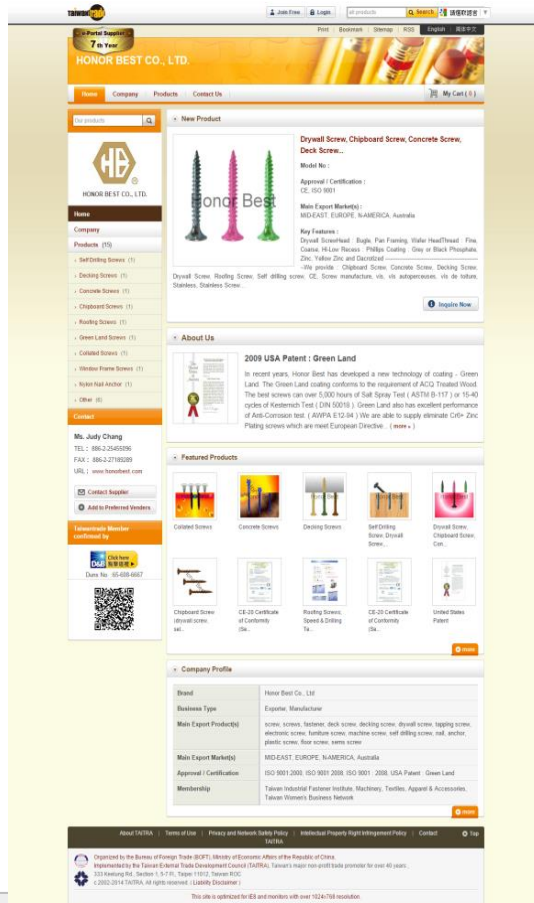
TAIWANtrade

Join Free | Login | all products | Search | 讀者歡迎書

Print | Bookmark | Sitemap | RSS | English | 繁體中文

e-Portal Supplier 7th Year

HONOR BEST CO., LTD.

Home | Company | Products | Contact Us

My Cart ( 0 )

Our products

HONOR BEST CO., LTD.

Home

Company

Products (15)

Self Drilling Screws (1)

Decking Screws (1)

Concrete Screws (1)

Chipboard Screws (1)

Roofing Screws (1)

Green Land Screws (1)

Collated Screws (1)

Window Frame Screws (1)

Nylon Nail Anchor (1)

Other (6)

Contact

Ms. Judy Chang

TEL : 886-2-25455896

FAX : 886-2-27189289

URL : www.honorbest.com

Contact Supplier

Add to Preferred Vendors

Taiwantrade Member confirmed by

D&B Click here

Duns No : 65-688-6667

New Product

Honor Best

Drywall Screw, Chipboard Screw, Concrete Screw, Deck Screw...

Model No :

Approval / Certification :
CE, ISO 9001

Main Export Market(s) :
MID-EAST, EUROPE, N-AMERICA, Australia

Key Features :
Drywall ScrewHead : Bugle, Pan Framing, Wafer HeadThread : Fine, Coarse, Hi-Low Recess : Phillips Coating : Grey or Black Phosphate, Zinc, Yellow Zinc and Dacrotized -----
--We provide : Chipboard Screw, Concrete Screw, Decking Screw, Drywall Screw, Roofing Screw, Self drilling screw, CE, Screw manufacture, vis, vis autoperceuses, vis de toiture, Stainless, Stainless Screw...

Inquire Now

About Us

2009 USA Patent : Green Land

In recent years, Honor Best has developed a new technology of coating - Green Land. The Green Land coating conforms to the requirement of ACQ Treated Wood. The best screws can over 5,000 hours of Salt Spray Test ( ASTM B-117 ) or 15-40 cycles of Kesternich Test ( DIN 50018 ). Green Land also has excellent performance of Anti-Corrosion test. ( AWPA E12-94 ) We are able to supply eliminate Cr6+ Zinc Plating screws which are meet European Directive . ( more » )

Featured Products

Collated Screws | Concrete Screws | Decking Screws | Self Drilling Screw, Drywall Screw... | Drywall Screw, Chipboard Screw, Con...

Chipboard Screw (drywall screw, sel... | CE-20 Certificate of Conformity (Se... | Roofing Screws, Speed & Drilling Ta... | CE-20 Certificate of Conformity (Sa... | United States Patent

more

Company Profile

| Brand | Honor Best Co., Ltd |
|---|---|
| Business Type | Exporter, Manufacturer |
| Main Export Product(s) | screw, screws, fastener, deck screw, decking screw, drywall screw, tapping screw, electronic screw, furniture screw, machine screw, self drilling screw, nail, anchor, plastic screw, floor screw, sems screw |
| Main Export Market(s) | MID-EAST, EUROPE, N-AMERICA, Australia |
| Approval / Certification | ISO 9001:2000, ISO 9001:2008, ISO 9001 : 2008, USA Patent : Green Land |
| Membership | Taiwan Industrial Fastener Institute, Machinery, Textiles, Apparel & Accessories, Taiwan Women's Business Network |

more

About TAITRA | Terms of Use | Privacy and Network Safety Policy | Intellectual Property Right Infringement Policy | Contact | Top

Organized by the Bureau of Foreign Trade (BOFT), Ministry of Economic Affairs of the Republic of China.
Implemented by the Taiwan External Trade Development Council (TAITRA), Taiwan's major non-profit trade promoter for over 40 years.
333 Keelung Rd., Section 1, 5-7 Fl., Taipei 11012, Taiwan ROC
© 2002-2014 TAITRA, All rights reserved. ( Liability Disclaimer )

This site is optimized for IE8 and monitors with over 1024x768 resolution.